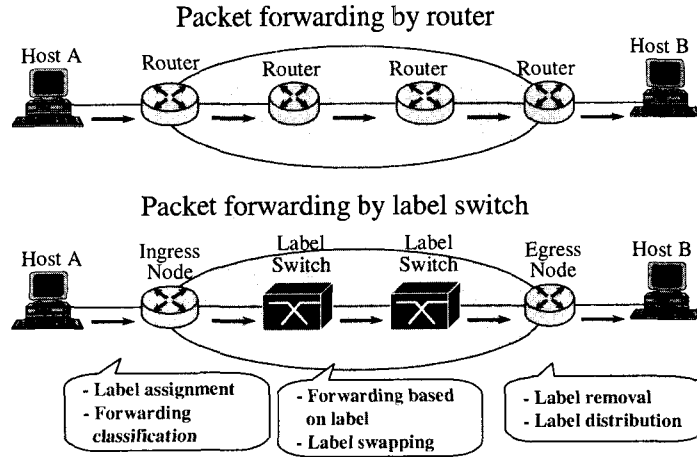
Packet forwarding by router

Host A

Router

Router

Router

Router

Host B

Packet forwarding by label switch

Host A

Ingress Node

Label Switch

Label Switch

Egress Node

Host B

- Label assignment
- Forwarding classification

- Forwarding based on label
- Label swapping

- Label removal
- Label distribution